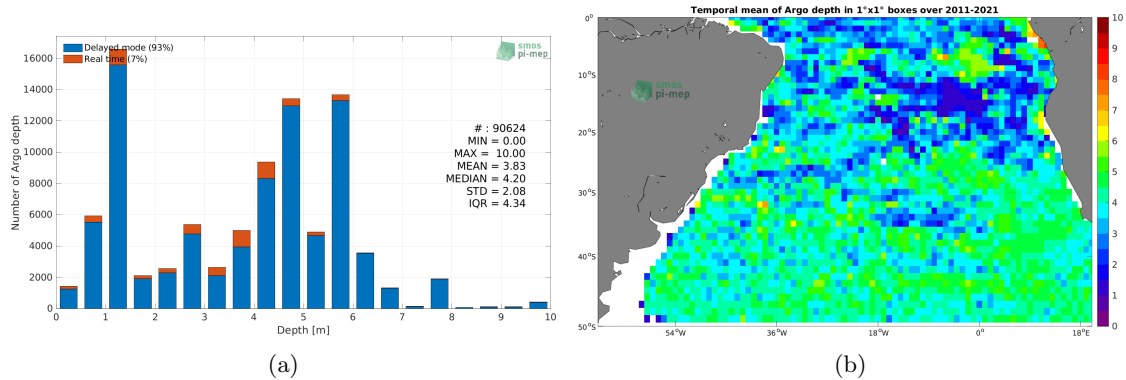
Delayed mode (93%)
Real time (7%)
smos pi-mep
16000
14000
12000
10000
8000
6000
4000
2000
0
Number of Argo depth
# : 90624
MIN = 0.00
MAX = 10.00
MEAN = 3.83
MEDIAN = 4.20
STD = 2.08
IQR = 4.34
0 1 2 3 4 5 6 7 8 9 10
Depth [m]
(a)

Temporal mean of Argo depth in 1°x1° boxes over 2011-2021
smos pi-mep
0°
10°S
20°S
30°S
40°S
50°S
54°W
36°W
18°W
0°
18°E
10
9
8
7
6
5
4
3
2
1
0
(b)